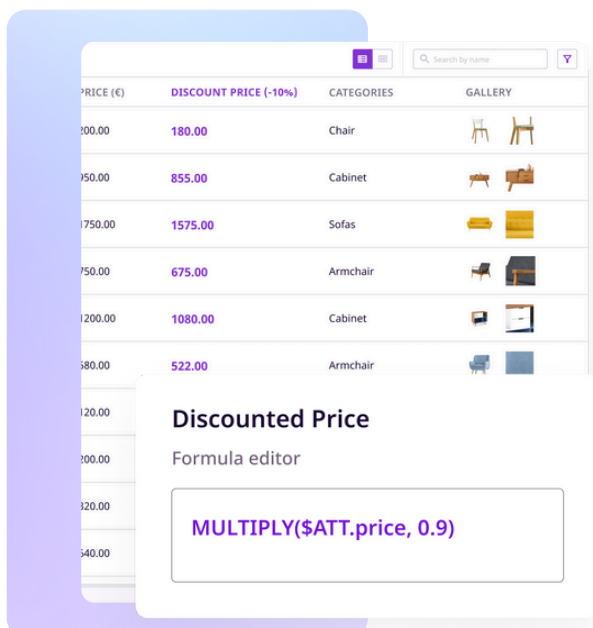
Search by name

| PRICE (€) | DISCOUNT PRICE (-10%) | CATEGORIES | GALLERY |
|---|---|---|---|
| 200.00 | 180.00 | Chair | |
| 950.00 | 855.00 | Cabinet | |
| 1750.00 | 1575.00 | Sofas | |
| 750.00 | 675.00 | Armchair | |
| 1200.00 | 1080.00 | Cabinet | |
| 580.00 | 522.00 | Armchair | |
| 120.00 | | | |
| 200.00 | | | |
| 320.00 | | | |
| 540.00 | | | |

Discounted Price

Formula editor

MULTIPLY($ATT.price, 0.9)